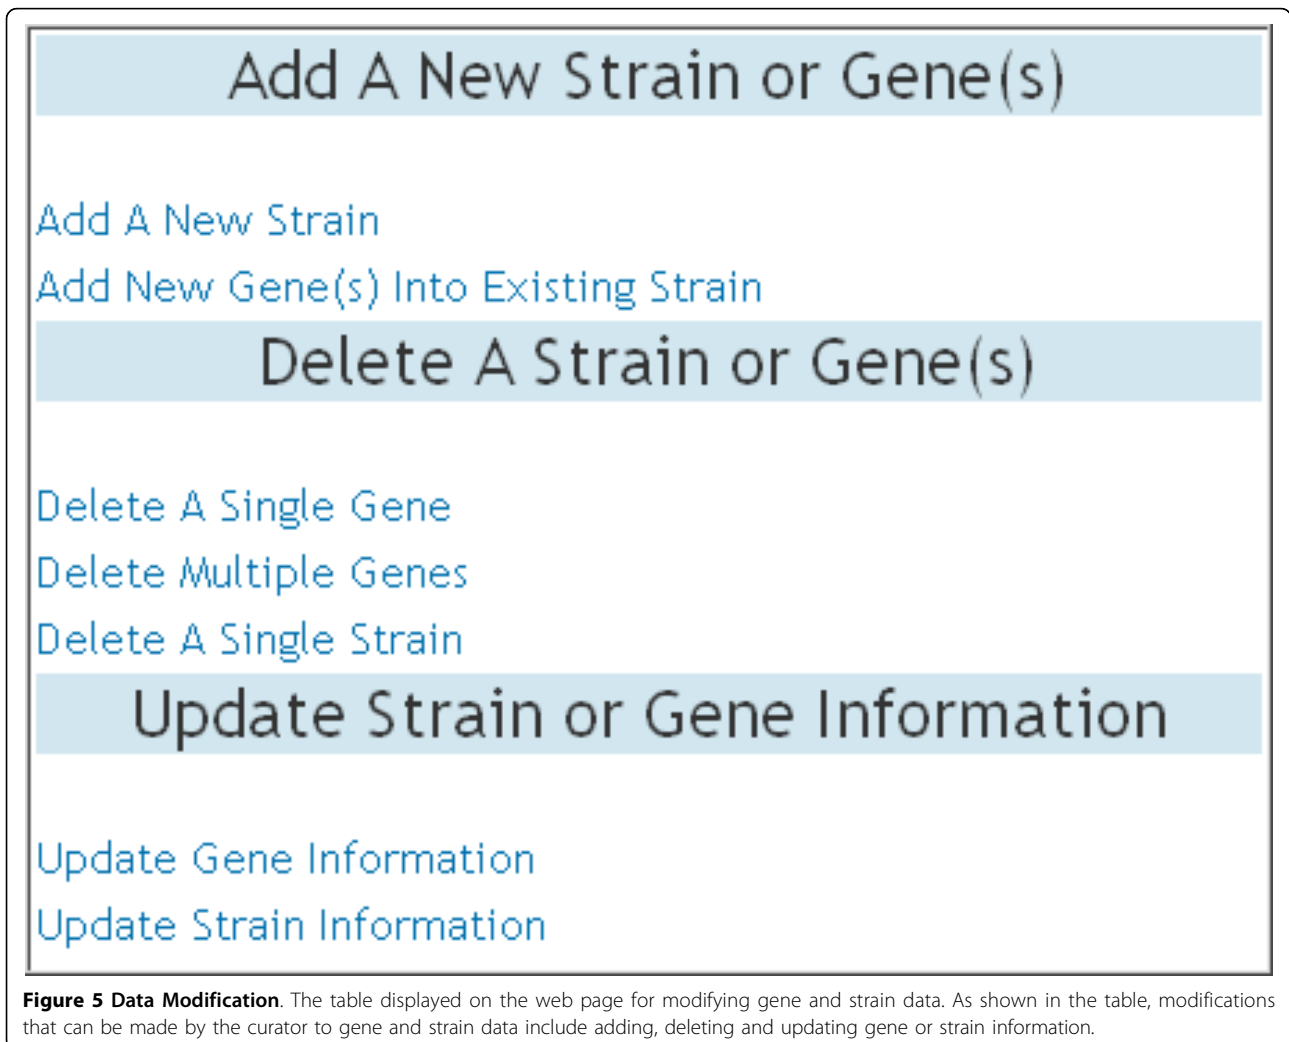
Add A New Strain or Gene(s)

Add A New Strain

Add New Gene(s) Into Existing Strain

Delete A Strain or Gene(s)

Delete A Single Gene

Delete Multiple Genes

Delete A Single Strain

Update Strain or Gene Information

Update Gene Information

Update Strain Information

**Figure 5 Data Modification**. The table displayed on the web page for modifying gene and strain data. As shown in the table, modifications that can be made by the curator to gene and strain data include adding, deleting and updating gene or strain information.